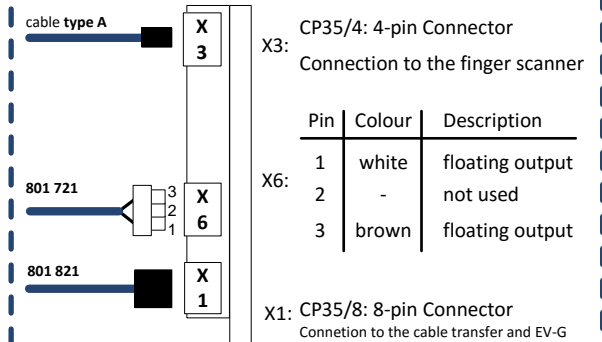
cable **type A**

X 3

X3: CP35/4: 4-pin Connector

Connection to the finger scanner

801 721

3
2
1

X 6

X6:

| Pin | Colour | Description |
|---|---|---|
| 1 | white | floating output |
| 2 | - | not used |
| 3 | brown | floating output |

801 821

X 1

X1: CP35/8: 8-pin Connector

Connetion to the cable transfer and EV-G